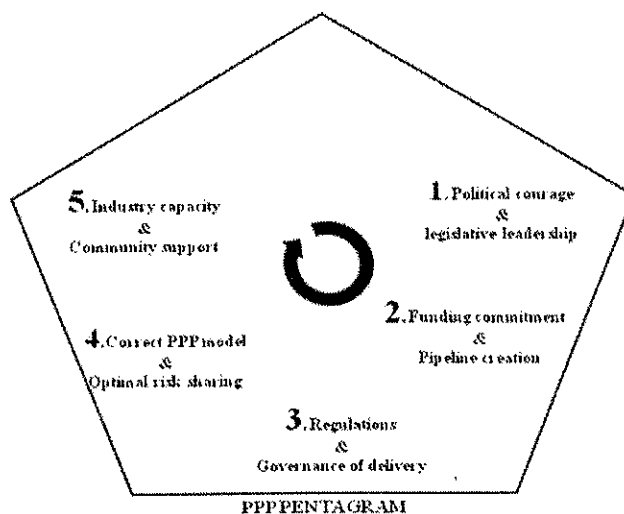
5. Industry capacity
&
Community support

1. Political courage
&
legislative leadership

2. Funding commitment
&
Pipeline creation

4. Correct PPP model
&
Optimal risk sharing

3. Regulations
&
Governance of delivery

PPP PENTAGRAM